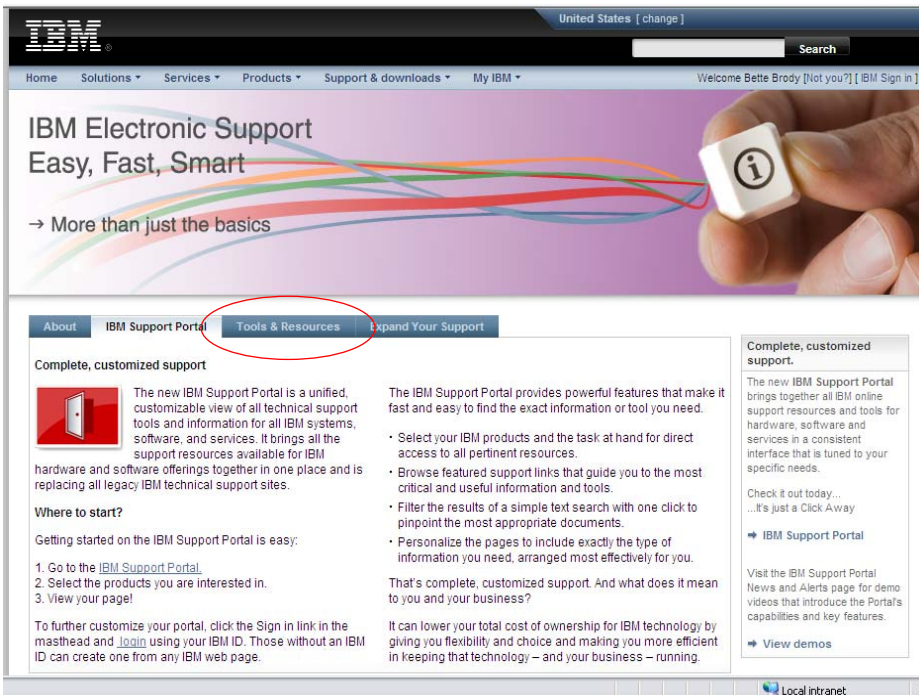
IBM

United States [ change ]

Search

Home Solutions Services Products Support & downloads My IBM

Welcome Bette Brody [Not you?] [ IBM Sign in ]

IBM Electronic Support
Easy, Fast, Smart

→ More than just the basics

About | IBM Support Portal | Tools & Resources | Expand Your Support

Complete, customized support

The new IBM Support Portal is a unified, customizable view of all technical support tools and information for all IBM systems, software, and services. It brings all the support resources available for IBM hardware and software offerings together in one place and is replacing all legacy IBM technical support sites.

Where to start?

Getting started on the IBM Support Portal is easy:

1. Go to the IBM Support Portal.
2. Select the products you are interested in.
3. View your page!

To further customize your portal, click the Sign in link in the masthead and login using your IBM ID. Those without an IBM ID can create one from any IBM web page.

The IBM Support Portal provides powerful features that make it fast and easy to find the exact information or tool you need.

· Select your IBM products and the task at hand for direct access to all pertinent resources.
· Browse featured support links that guide you to the most critical and useful information and tools.
· Filter the results of a simple text search with one click to pinpoint the most appropriate documents.
· Personalize the pages to include exactly the type of information you need, arranged most effectively for you.

That's complete, customized support. And what does it mean to you and your business?

It can lower your total cost of ownership for IBM technology by giving you flexibility and choice and making you more efficient in keeping that technology – and your business – running.

Complete, customized support.

The new IBM Support Portal brings together all IBM online support resources and tools for hardware, software and services in a consistent interface that is tuned to your specific needs.

Check it out today...
...it's just a Click Away

➡ IBM Support Portal

Visit the IBM Support Portal News and Alerts page for demo videos that introduce the Portal's capabilities and key features.

➡ View demos

Local intranet